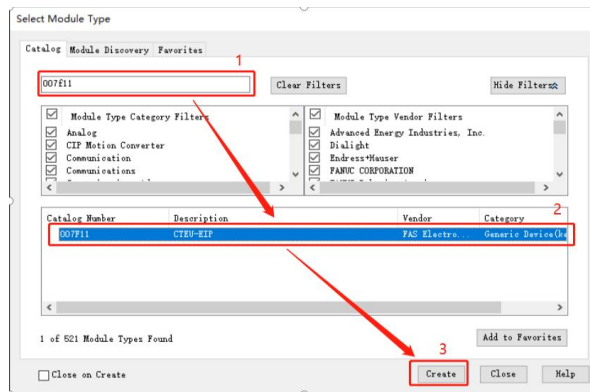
Select Module Type

Catalog | Module Discovery | Favorites

1

007f11

Clear Filters

Hide Filters

Module Type Category Filters
Analog
CIP Motion Converter
Communication
Communications
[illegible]

Module Type Vendor Filters
Advanced Energy Industries, Inc.
Dialight
Endress+Hauser
FANUC CORPORATION
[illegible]

2

| Catalog Number | Description | Vendor | Category |
|---|---|---|---|
| 007F11 | CTEU-EIP | FAS Electro... | Generic Device(ke |

1 of 521 Module Types Found

Add to Favorites

3

Close on Create

Create | Close | Help